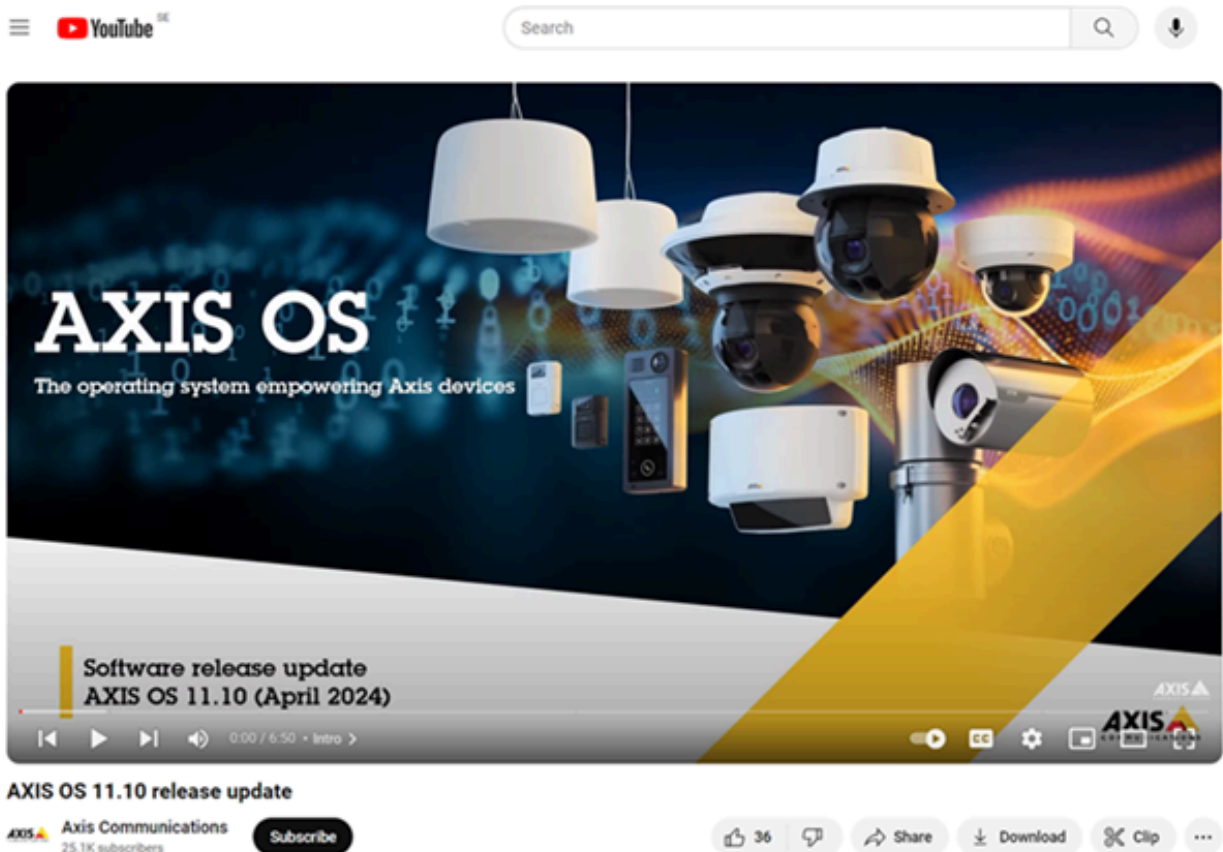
YouTube SE

Search

AXIS OS

The operating system empowering Axis devices

Software release update
AXIS OS 11.10 (April 2024)

AXIS

AXIS COMMUNICATIONS

0:00 / 6:50 • Intro >

AXIS OS 11.10 release update

AXIS Axis Communications
25.1K subscribers

Subscribe

36

Share

Download

Clip

...